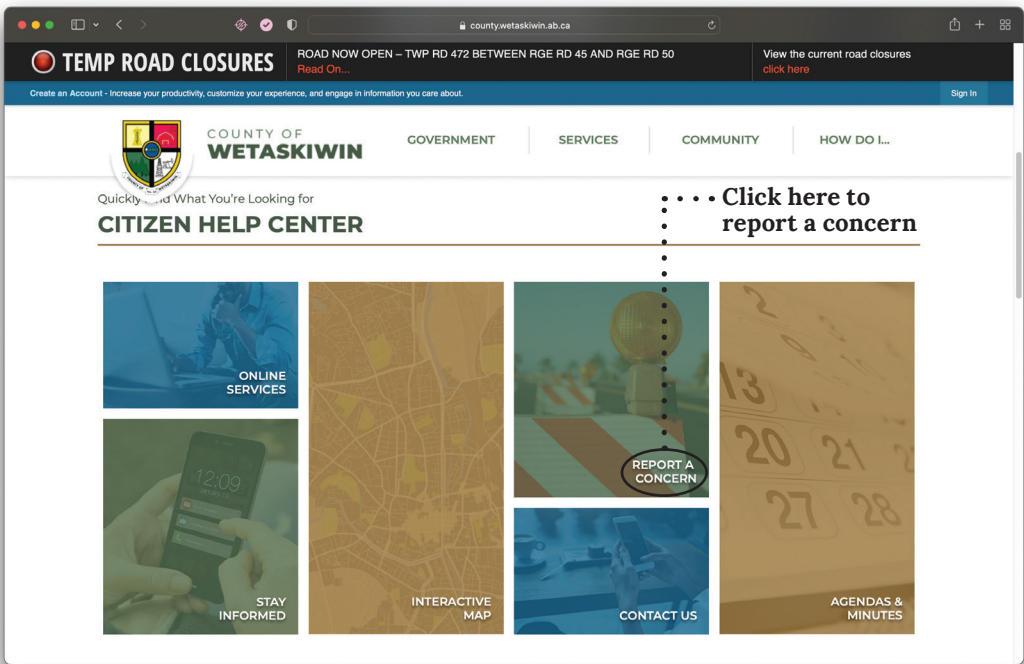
county.wetaskiwin.ab.ca

TEMP ROAD CLOSURES

ROAD NOW OPEN – TWP RD 472 BETWEEN RGE RD 45 AND RGE RD 50
Read On...

View the current road closures
click here

Create an Account - Increase your productivity, customize your experience, and engage in information you care about.

Sign In

COUNTY OF
WETASKIWIN

GOVERNMENT

SERVICES

COMMUNITY

HOW DO I...

Quickly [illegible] What You're Looking for

CITIZEN HELP CENTER

Click here to report a concern

ONLINE SERVICES

INTERACTIVE MAP

REPORT A CONCERN

AGENDAS & MINUTES

12:09

STAY INFORMED

CONTACT US

13

20

21

27

28